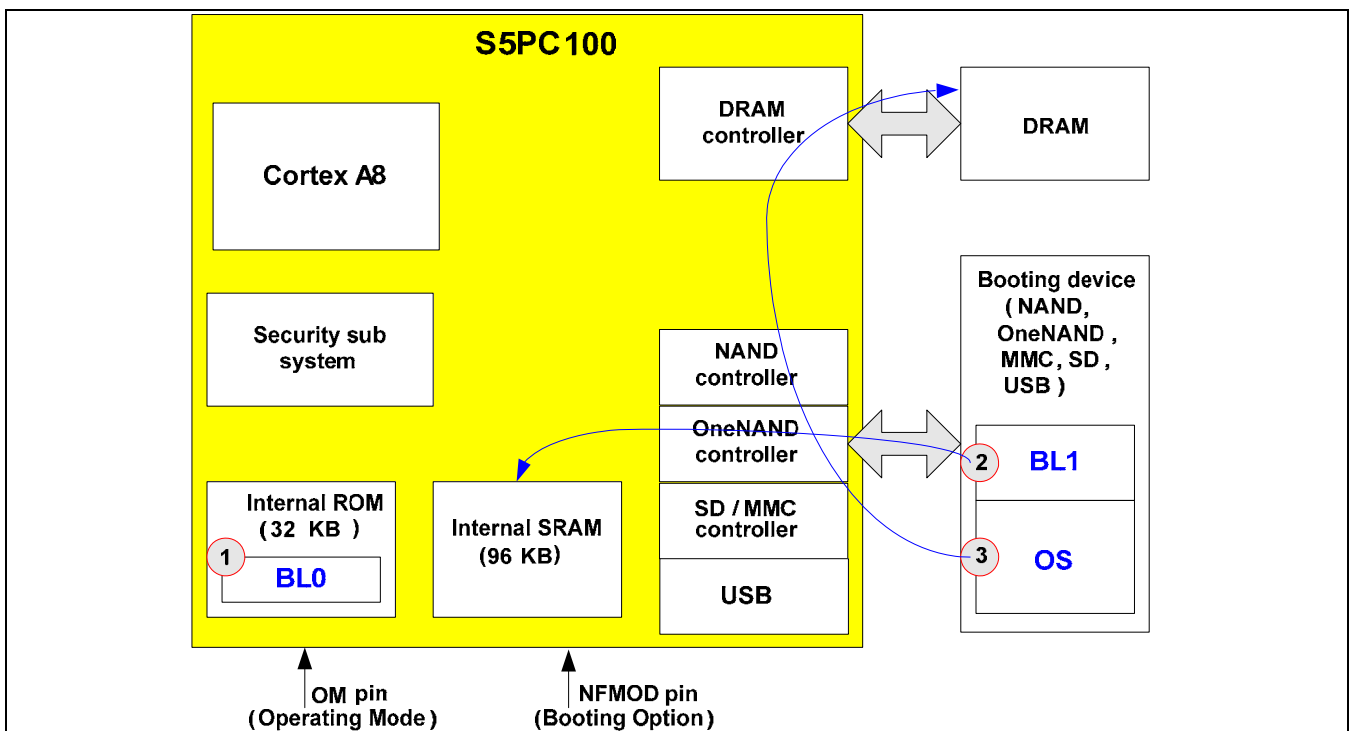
S5PC100

Cortex A8

Security sub system

Internal ROM (32 KB)

1

BL0

Internal SRAM (96 KB)

DRAM controller

NAND controller

OneNAND controller

SD / MMC controller

USB

DRAM

Booting device (NAND, OneNAND, MMC, SD, USB)

2

BL1

3

OS

OM pin (Operating Mode)

NFMOD pin (Booting Option)